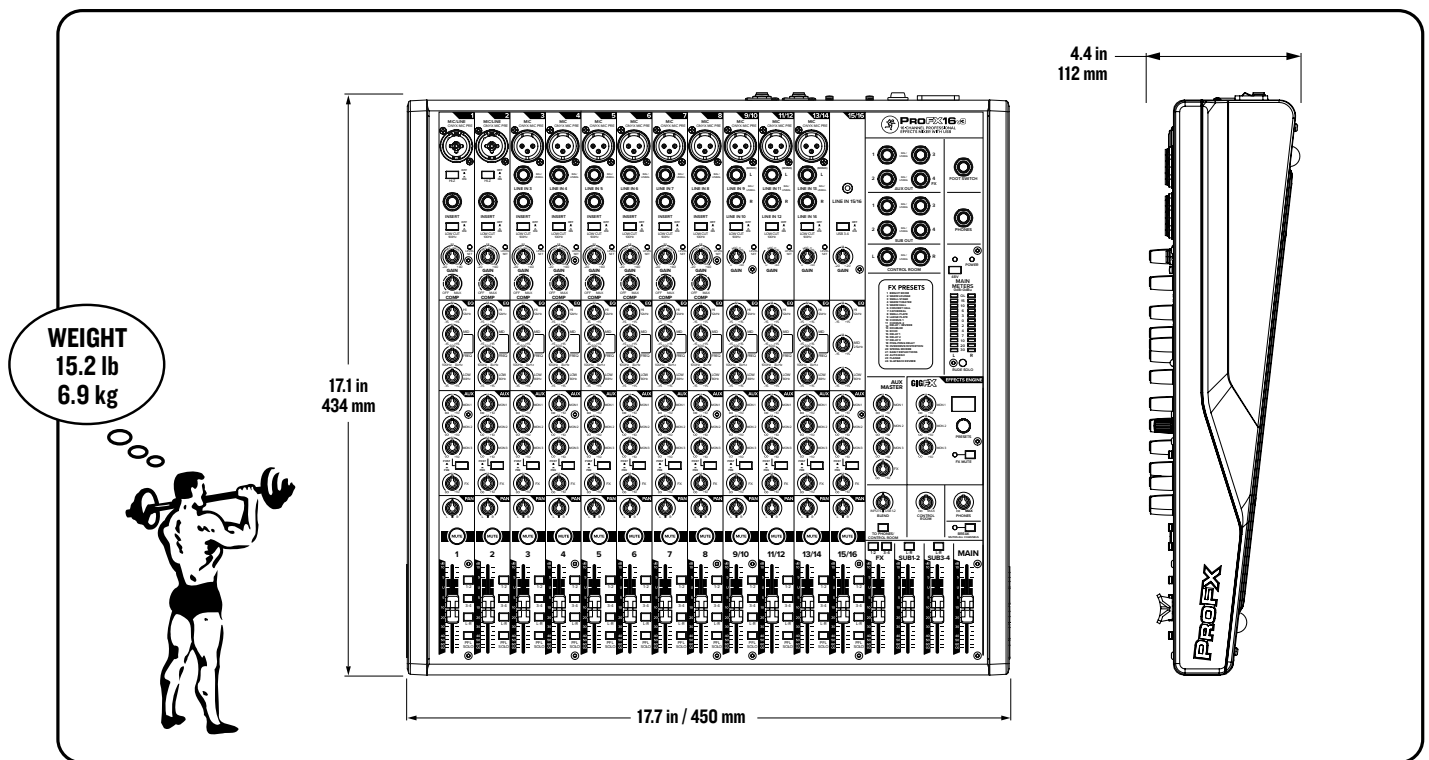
4.4 in
112 mm

WEIGHT
15.2 lb
6.9 kg

17.1 in
434 mm

17.7 in / 450 mm

ProFX16v3
16-CHANNEL PROFESSIONAL EFFECTS MIXER WITH USB

1 2 3 4 5 6 7 8 9/10 11/12 13/14 15/16

MIC/LINE MIC/LINE MIC MIC MIC MIC MIC MIC MIC MIC MIC

LINE IN 3 LINE IN 4 LINE IN 5 LINE IN 6 LINE IN 7 LINE IN 8 LINE IN 9 LINE IN 10 LINE IN 11 LINE IN 12 LINE IN 13 LINE IN 14 LINE IN 15/16

INSERT INSERT

GAIN GAIN GAIN GAIN GAIN GAIN GAIN GAIN GAIN GAIN GAIN GAIN

COMP COMP COMP COMP COMP COMP COMP COMP

EQ

AUX

PAN

MUTE

AUX OUT

SUB OUT

CONTROL ROOM

FOOT SWITCH

PHONES

POWER

FX PRESETS

MAIN METERS

SOLO

AUX MASTER

GIGFX EFFECTS ENGINE

PRESETS

FX MUTE

CONTROL ROOM

PHONES

TO PHONES/ CONTROL ROOM

FX SUB1-2 SUB3-4 MAIN

ProFX